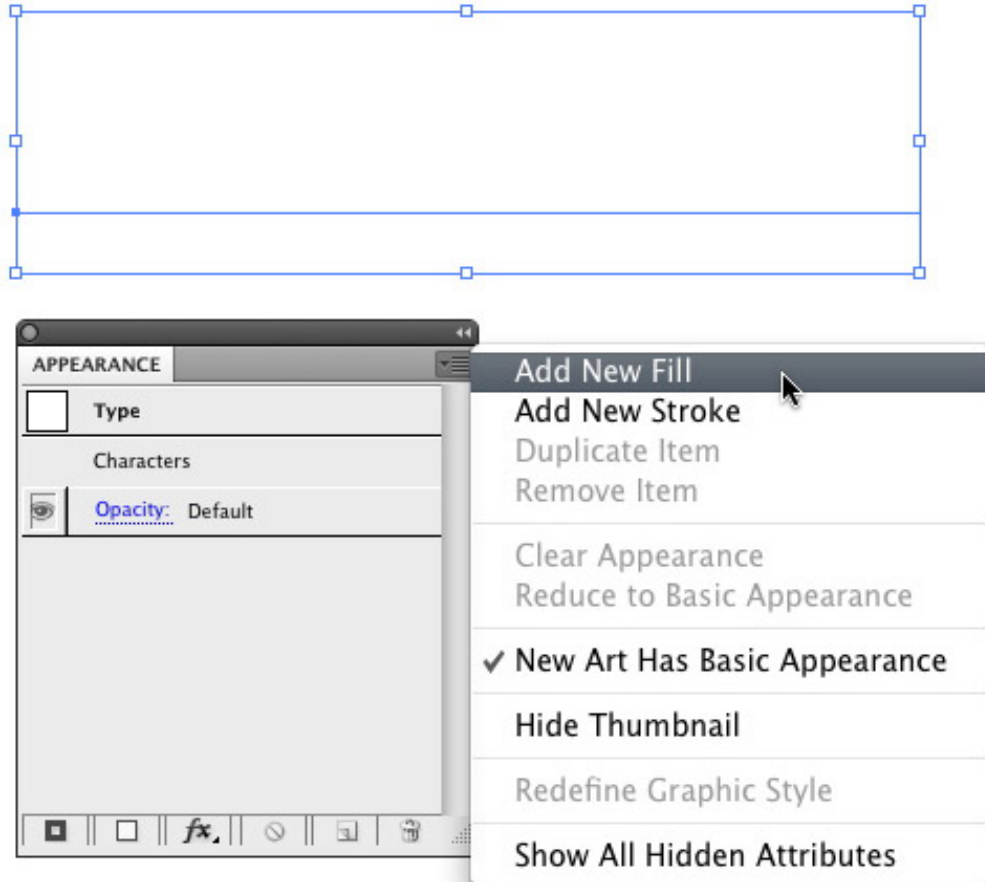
APPEARANCE

Type

Characters

Opacity: Default

fx

Add New Fill
Add New Stroke
Duplicate Item
Remove Item

Clear Appearance
Reduce to Basic Appearance

✓ New Art Has Basic Appearance

Hide Thumbnail

Redefine Graphic Style

Show All Hidden Attributes